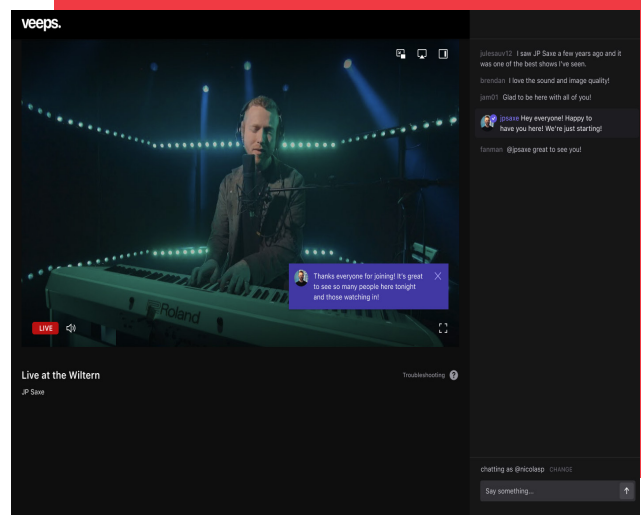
veeps.

Thanks everyone for joining! It's great to see so many people here tonight and those watching in!

Roland

LIVE

Live at the Wiltern

JP Saxe

Troubleshooting ?

julesauv12 I saw JP Saxe a few years ago and it was one of the best shows I've seen.

brendan I love the sound and image quality!

jam01 Glad to be here with all of you!

jpsaxe Hey everyone! Happy to have you here! We're just starting!

fanman @jpsaxe great to see you!

chatting as @nicolasp CHANGE

Say something...